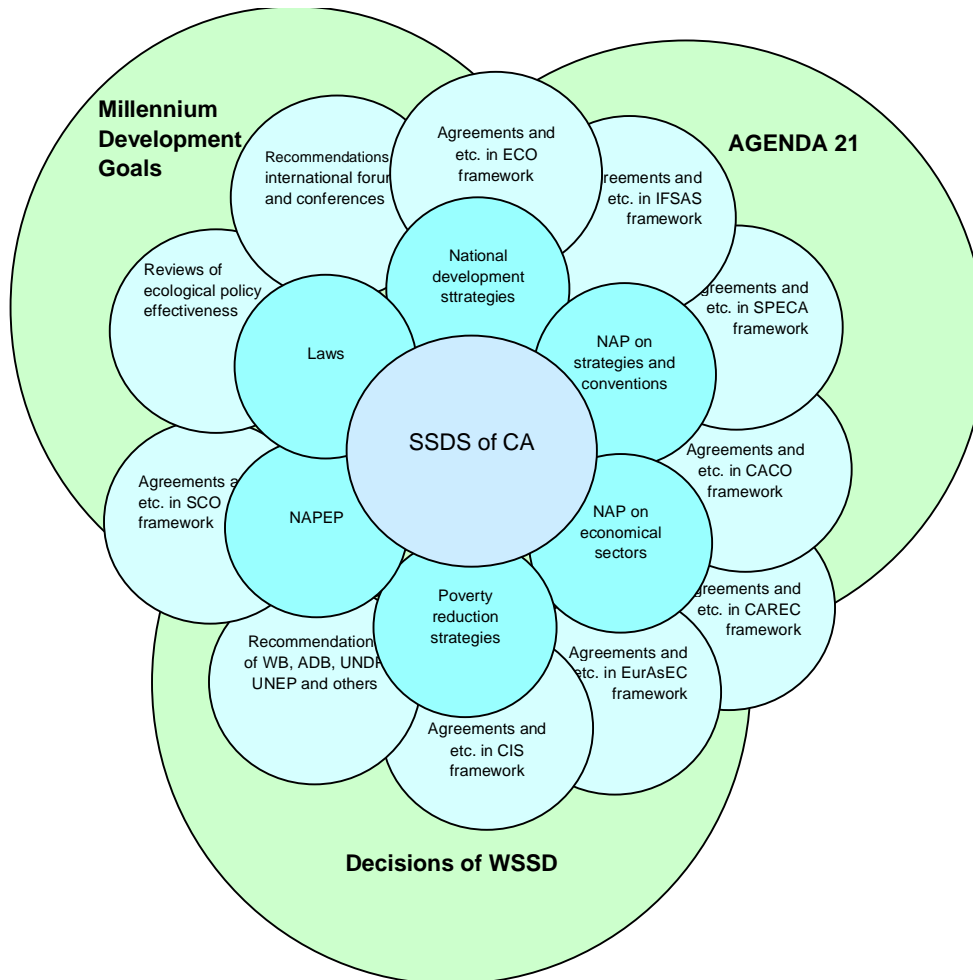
Millennium Development Goals

AGENDA 21

Recommendations international foru and conferences

Agreements and etc. in ECO framework

reements and etc. in IFSAS framework

Reviews of ecological policy effectiveness

National development sttrategies

greements and etc. in SPECA framework

Laws

NAP on strategies and conventions

SSDS of CA

Agreements and etc. in CACO framework

Agreements a etc. in SCO framework

NAPEP

NAP on economical sectors

greements and etc. in CAREC framework

Poverty reduction strategies

Recommendation of WB, ADB, UNDI UNEP and others

Agreements and etc. in EurAsEC framework

Agreements and etc. in CIS framework

Decisions of WSSD